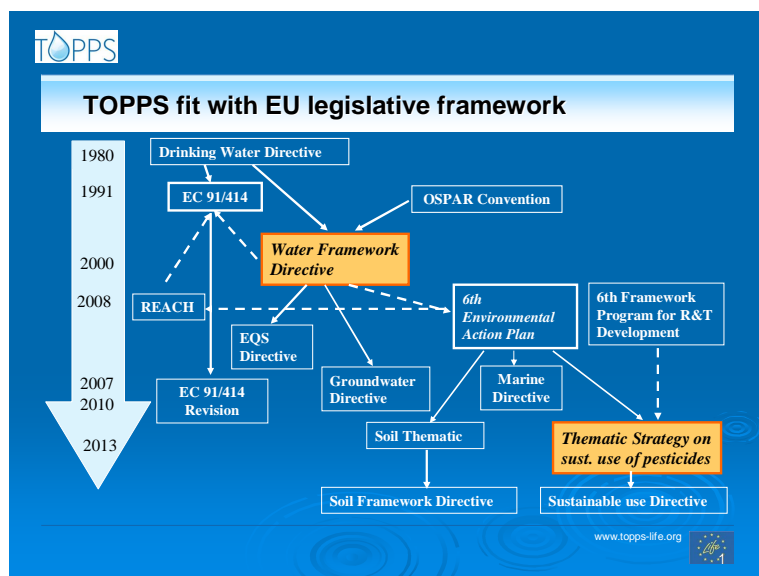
TOPPS

TOPPS fit with EU legislative framework

1980
1991
2000
2008
2007
2010
2013

Drinking Water Directive

EC 91/414

OSPAR Convention

Water Framework Directive

REACH

6th Environmental Action Plan

6th Framework Program for R&T Development

EQS Directive

EC 91/414 Revision

Groundwater Directive

Marine Directive

Soil Thematic

Thematic Strategy on sust. use of pesticides

Soil Framework Directive

Sustainable use Directive

www.topps-life.org

Life

1